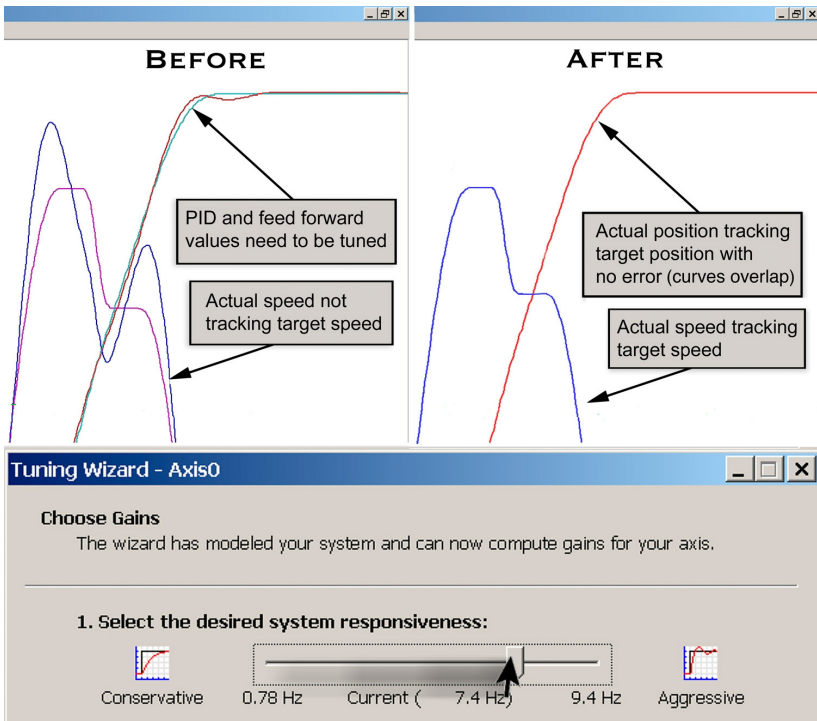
BEFORE

PID and feed forward values need to be tuned

Actual speed not tracking target speed

AFTER

Actual position tracking target position with no error (curves overlap)

Actual speed tracking target speed

Tuning Wizard - Axis0

Choose Gains

The wizard has modeled your system and can now compute gains for your axis.

1. Select the desired system responsiveness:

Conservative 0.78 Hz Current ( 7.4 Hz) 9.4 Hz Aggressive